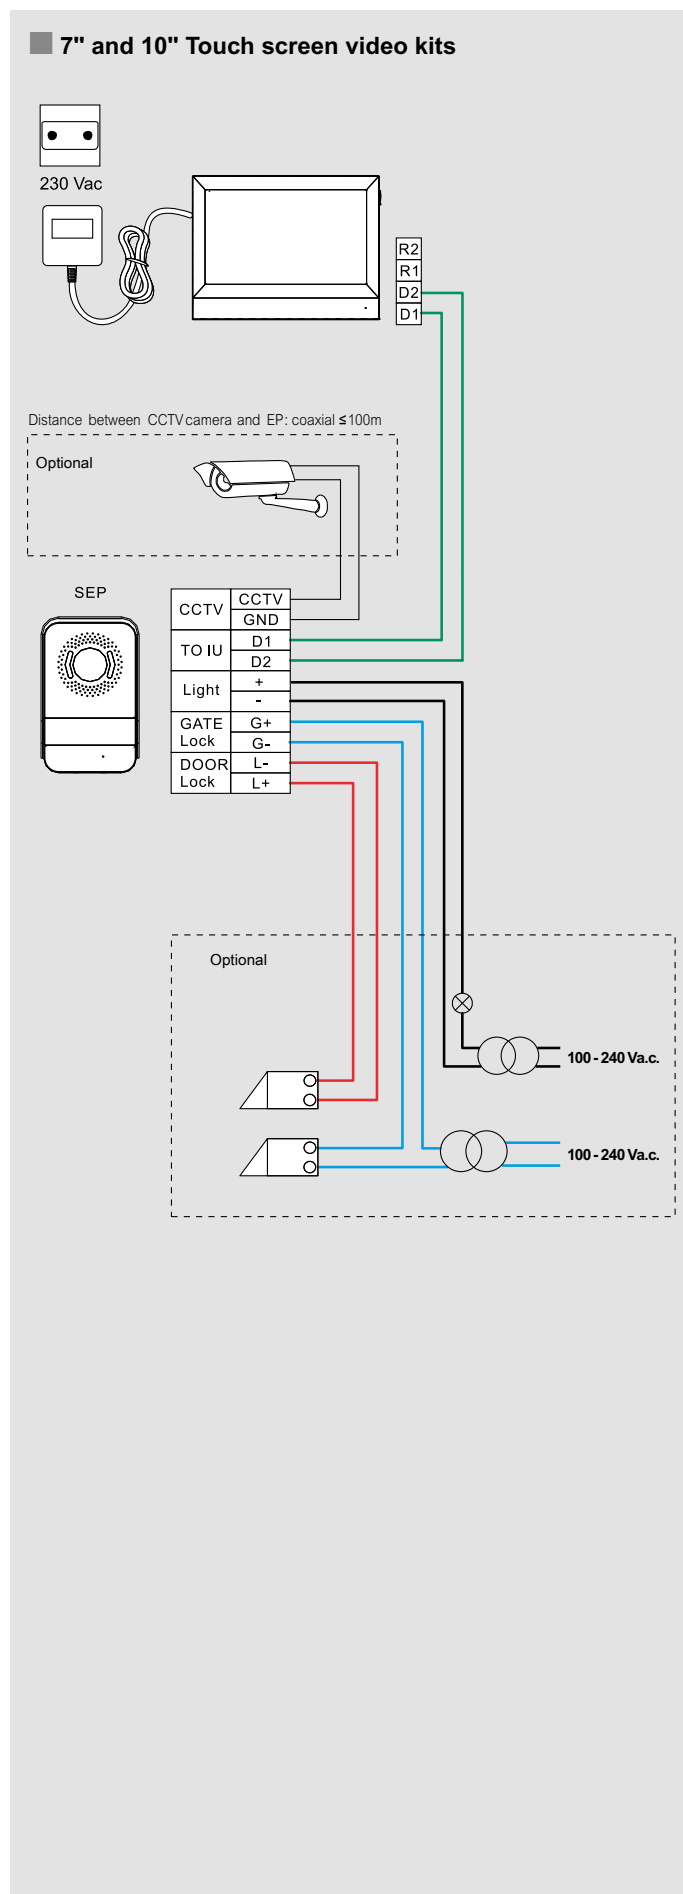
7" and 10" Touch screen video kits

230 Vac

R2
R1
D2
D1

Distance between CCTV camera and EP: coaxial ≤100m

Optional

SEP

| CCTV | CCTV |
|---|---|
| | GND |
| TO IU | D1 |
| | D2 |
| Light | + |
| | - |
| GATE Lock | G+ |
| | G- |
| DOOR Lock | L- |
| | L+ |

Optional

100 - 240 Va.c.

100 - 240 Va.c.